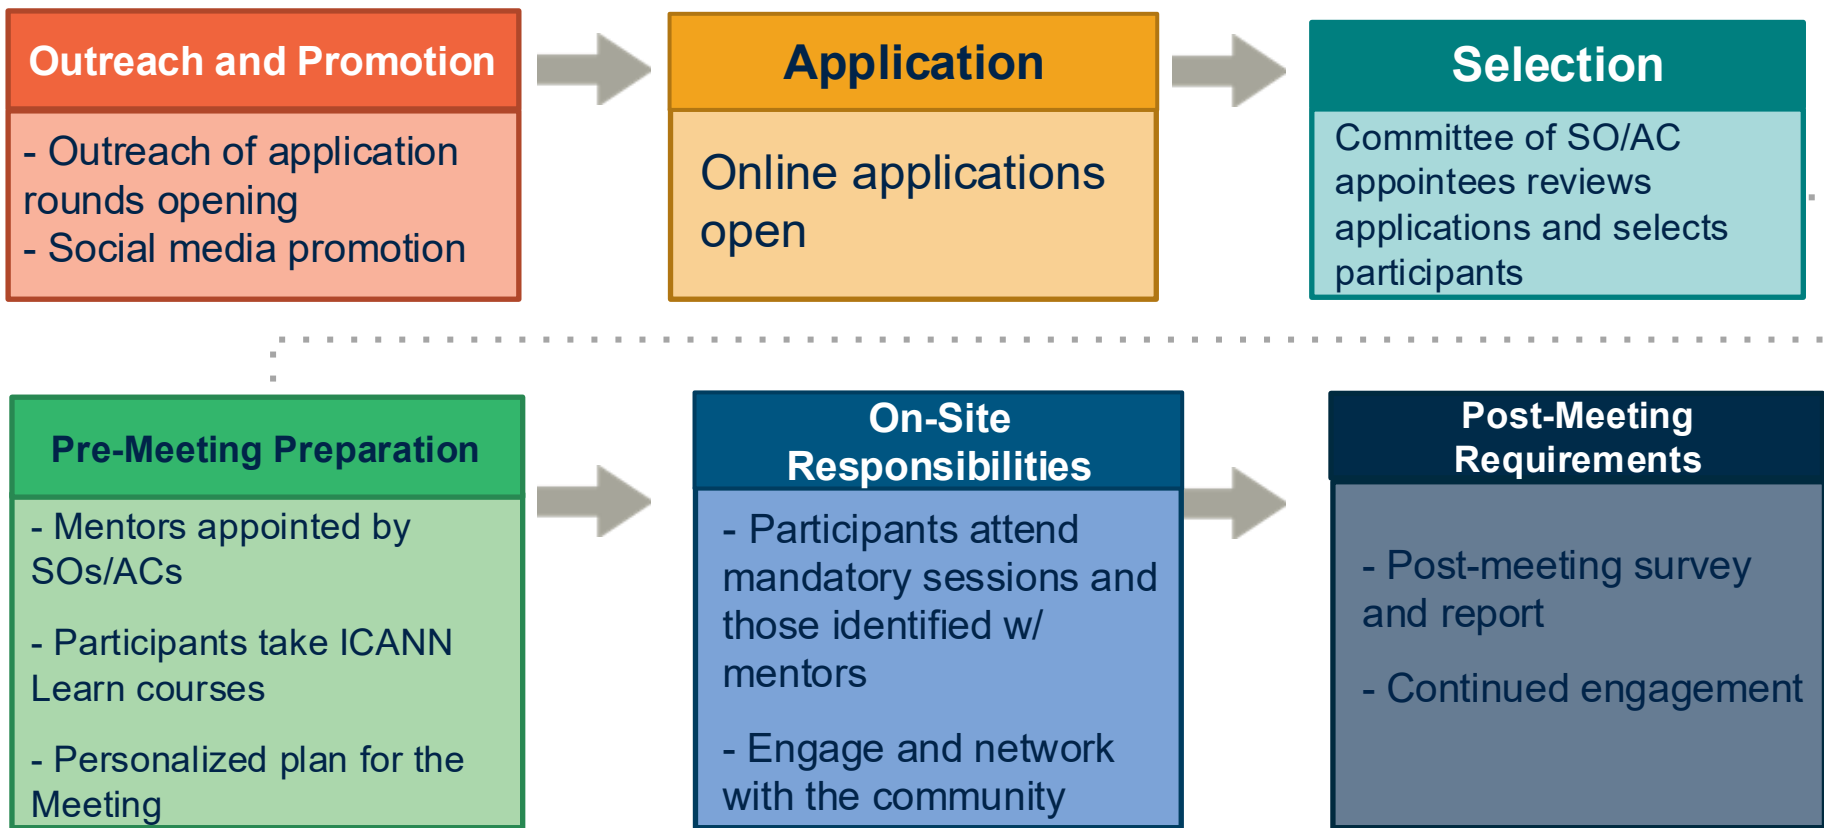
Outreach and Promotion

- Outreach of application rounds opening
- Social media promotion

Application

Online applications open

Selection

Committee of SO/AC appointees reviews applications and selects participants

Pre-Meeting Preparation

- Mentors appointed by SOs/ACs

- Participants take ICANN Learn courses

- Personalized plan for the Meeting

On-Site Responsibilities

- Participants attend mandatory sessions and those identified w/ mentors

- Engage and network with the community

Post-Meeting Requirements

- Post-meeting survey and report

- Continued engagement